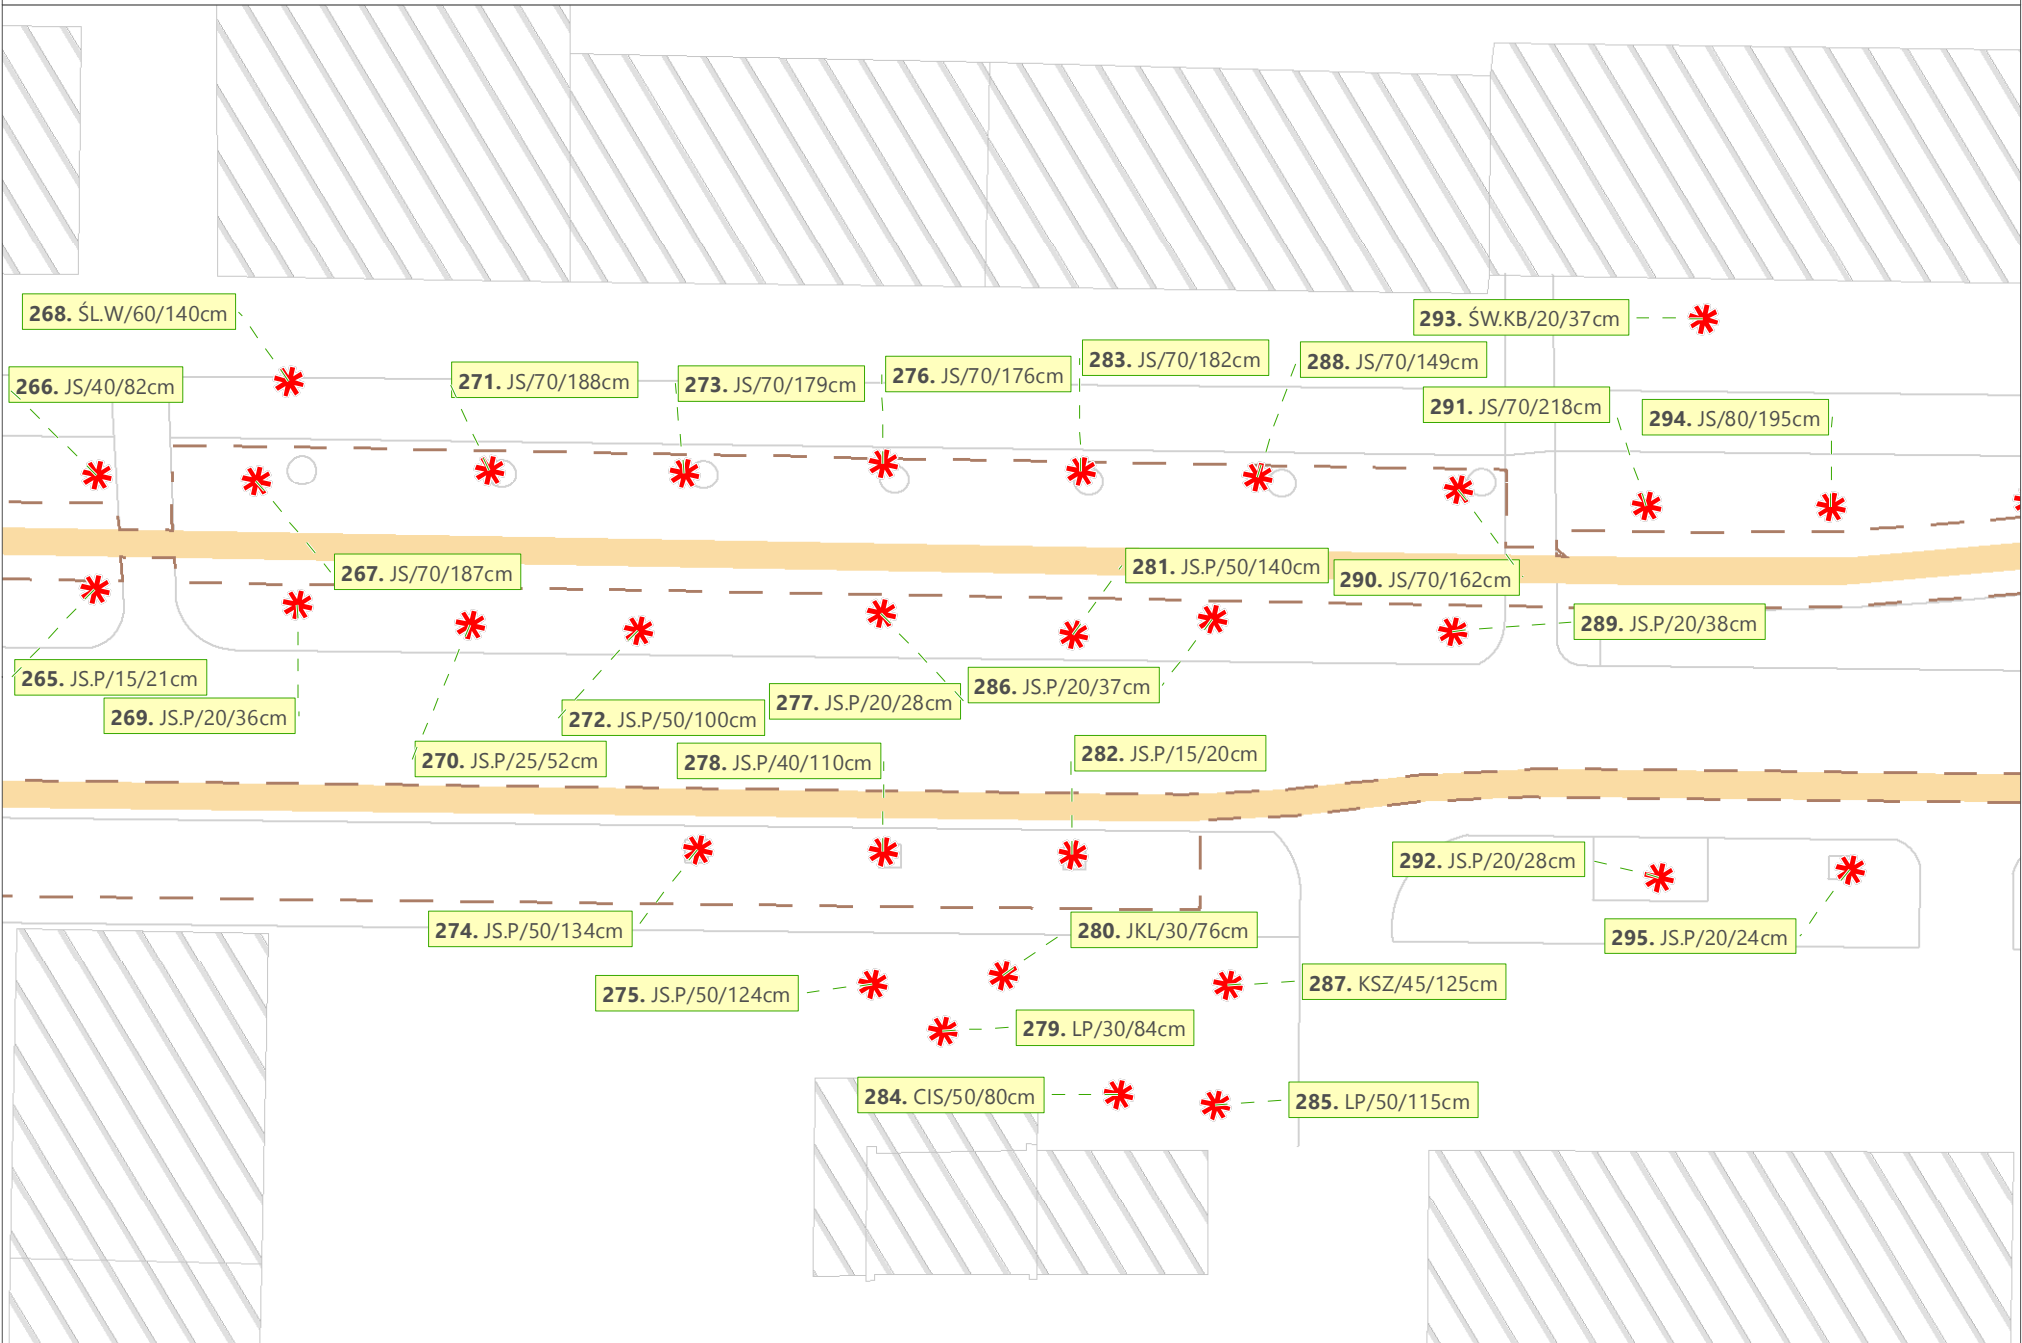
268. ŚL.W/60/140cm
293. ŚW.KB/20/37cm
283. JS/70/182cm
288. JS/70/149cm
266. JS/40/82cm
271. JS/70/188cm
273. JS/70/179cm
276. JS/70/176cm
291. JS/70/218cm
294. JS/80/195cm
267. JS/70/187cm
281. JS.P/50/140cm
290. JS/70/162cm
289. JS.P/20/38cm
265. JS.P/15/21cm
269. JS.P/20/36cm
272. JS.P/50/100cm
277. JS.P/20/28cm
286. JS.P/20/37cm
270. JS.P/25/52cm
278. JS.P/40/110cm
282. JS.P/15/20cm
292. JS.P/20/28cm
274. JS.P/50/134cm
280. JKL/30/76cm
295. JS.P/20/24cm
275. JS.P/50/124cm
287. KSZ/45/125cm
279. LP/30/84cm
284. CIS/50/80cm
285. LP/50/115cm